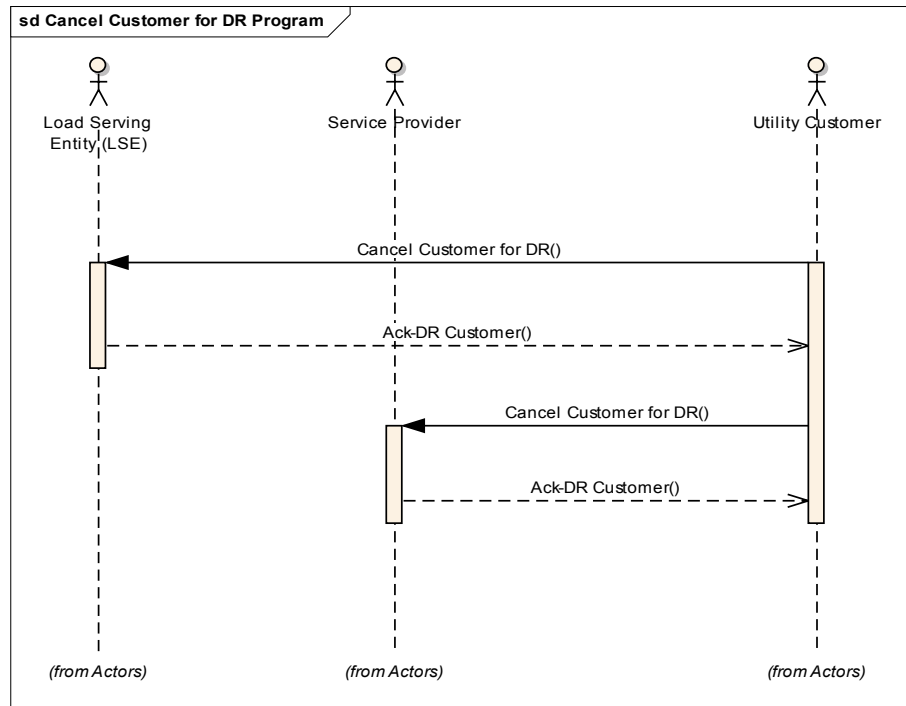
sd Cancel Customer for DR Program

Load Serving Entity (LSE)

Service Provider

Utility Customer

Cancel Customer for DR()

Ack-DR Customer()

Cancel Customer for DR()

Ack-DR Customer()

(from Actors)

(from Actors)

(from Actors)